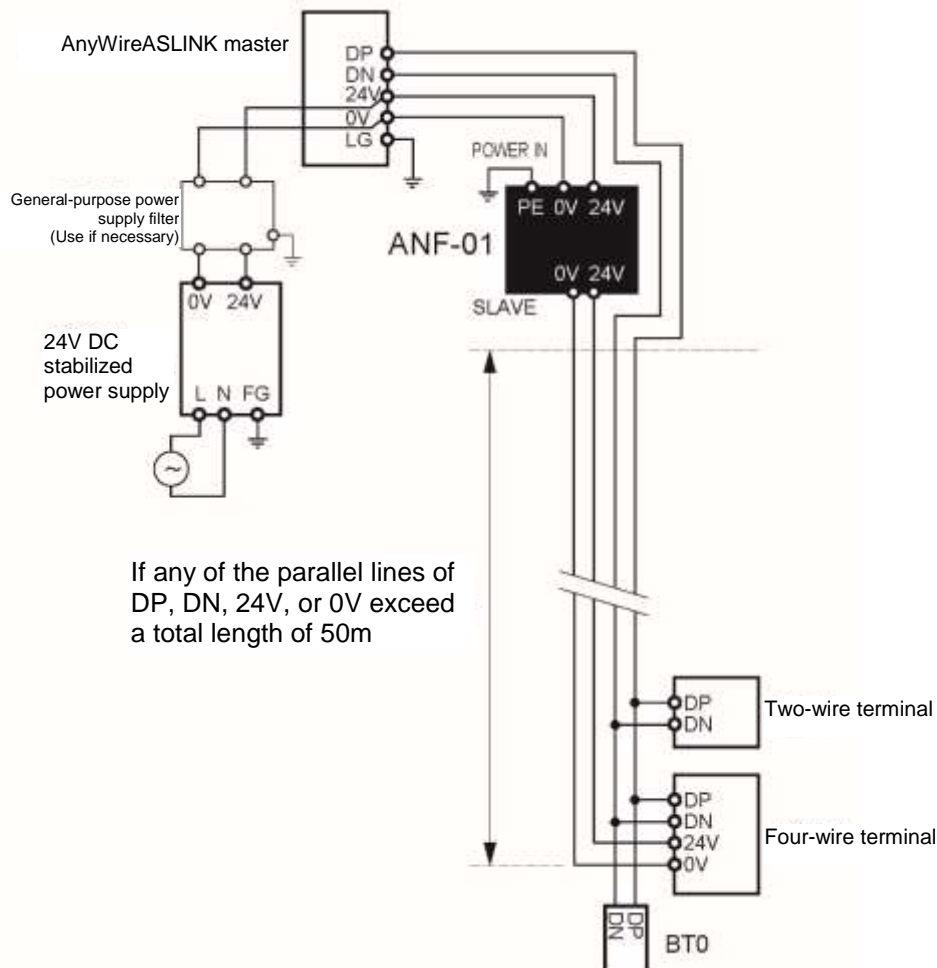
AnyWireASLINK master

DP
DN
24V
0V
LG

POWER IN
PE 0V 24V

ANF-01

0V 24V
SLAVE

General-purpose power supply filter (Use if necessary)

0V 24V

24V DC stabilized power supply

L N FG

If any of the parallel lines of DP, DN, 24V, or 0V exceed a total length of 50m

DP
DN
Two-wire terminal

DP
DN
24V
0V
Four-wire terminal

DP
DN
BT0